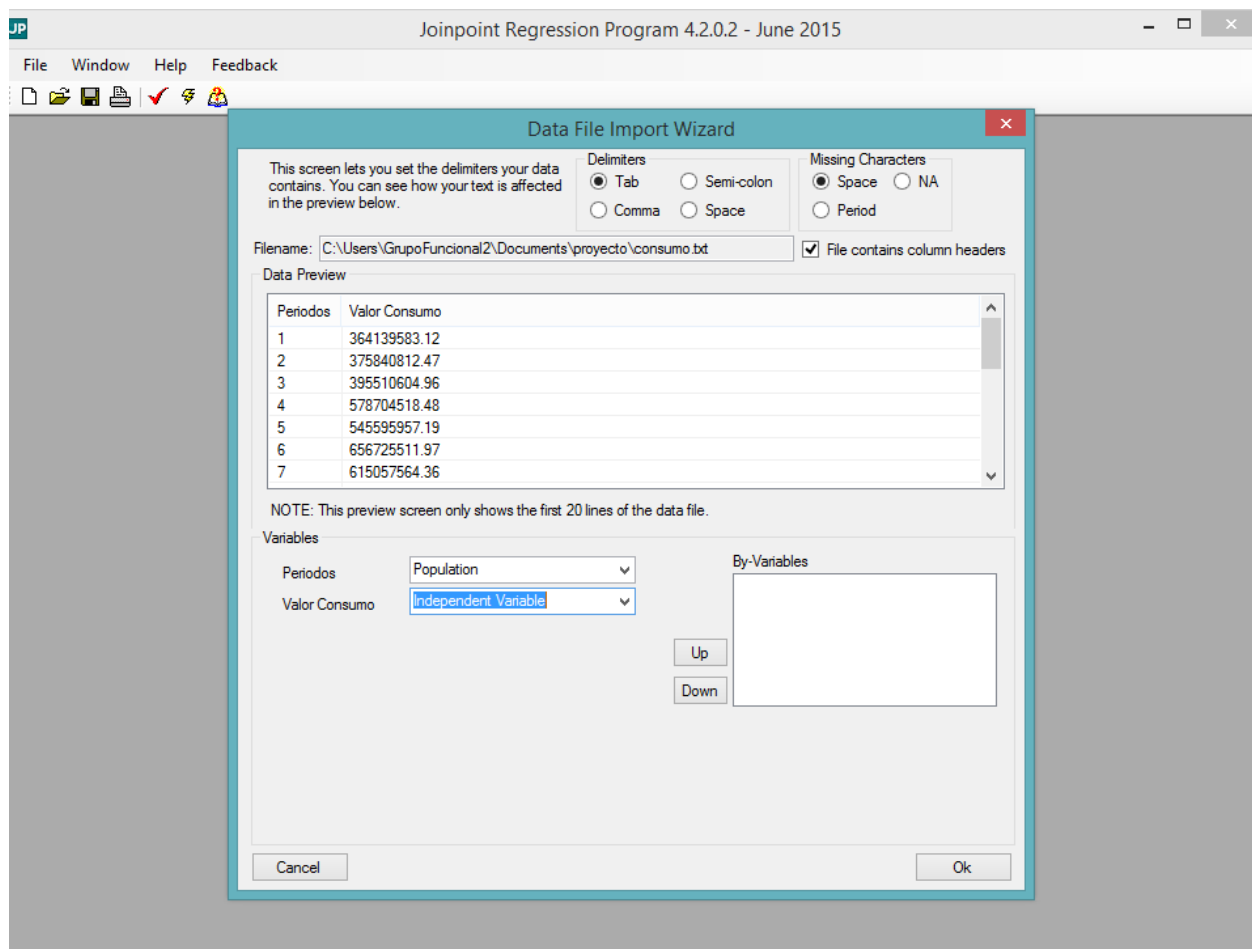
JP Joinpoint Regression Program 4.2.0.2 - June 2015

File Window Help Feedback

Data File Import Wizard

This screen lets you set the delimiters your data contains. You can see how your text is affected in the preview below.

Delimiters
Tab
Semi-colon
Comma
Space

Missing Characters
Space
NA
Period

Filename: C:\Users\GrupoFuncional2\Documents\proyecto\consumo.txt

File contains column headers

Data Preview

| Periodos | Valor Consumo |
|---|---|
| 1 | 364139583.12 |
| 2 | 375840812.47 |
| 3 | 395510604.96 |
| 4 | 578704518.48 |
| 5 | 545595957.19 |
| 6 | 656725511.97 |
| 7 | 615057564.36 |

NOTE: This preview screen only shows the first 20 lines of the data file.

Variables

Periodos Population
Valor Consumo Independent Variable

By-Variables

Up
Down

Cancel
Ok